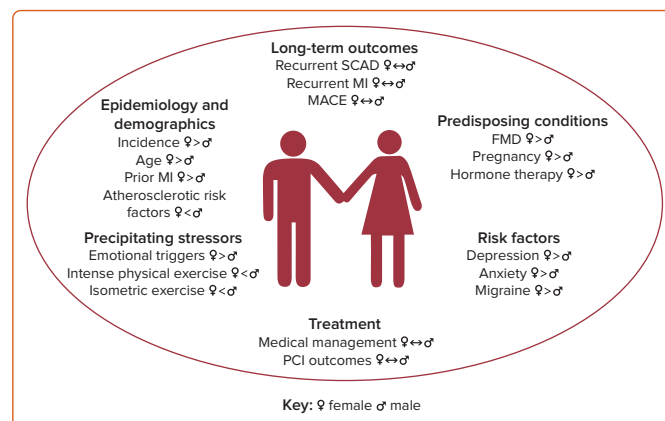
Long-term outcomes
Recurrent SCAD ♀↔♂
Recurrent MI ♀↔♂
MACE ♀↔♂

Epidemiology and demographics
Incidence ♀>♂
Age ♀>♂
Prior MI ♀>♂
Atherosclerotic risk factors ♀<♂

Predisposing conditions
FMD ♀>♂
Pregnancy ♀>♂
Hormone therapy ♀>♂

Precipitating stressors
Emotional triggers ♀>♂
Intense physical exercise ♀<♂
Isometric exercise ♀<♂

Risk factors
Depression ♀>♂
Anxiety ♀>♂
Migraine ♀>♂

Treatment
Medical management ♀↔♂
PCI outcomes ♀↔♂

Key: ♀ female ♂ male